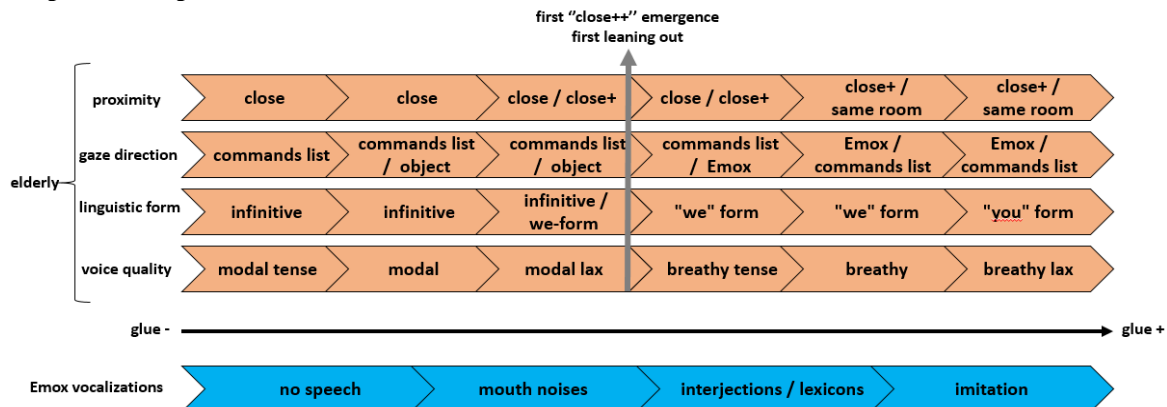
first "close++" emergence
first leaning out

elderly

proximity: close | close | close / close+ | close / close+ | close+ / same room | close+ / same room

gaze direction: commands list | commands list / object | commands list / object | commands list / Emox | Emox / commands list | Emox / commands list

linguistic form: infinitive | infinitive | infinitive / we-form | "we" form | "we" form | "you" form

voice quality: modal tense | modal | modal lax | breathy tense | breathy | breathy lax

glue - glue +

Emox vocalizations: no speech | mouth noises | interjections / lexicons | imitation